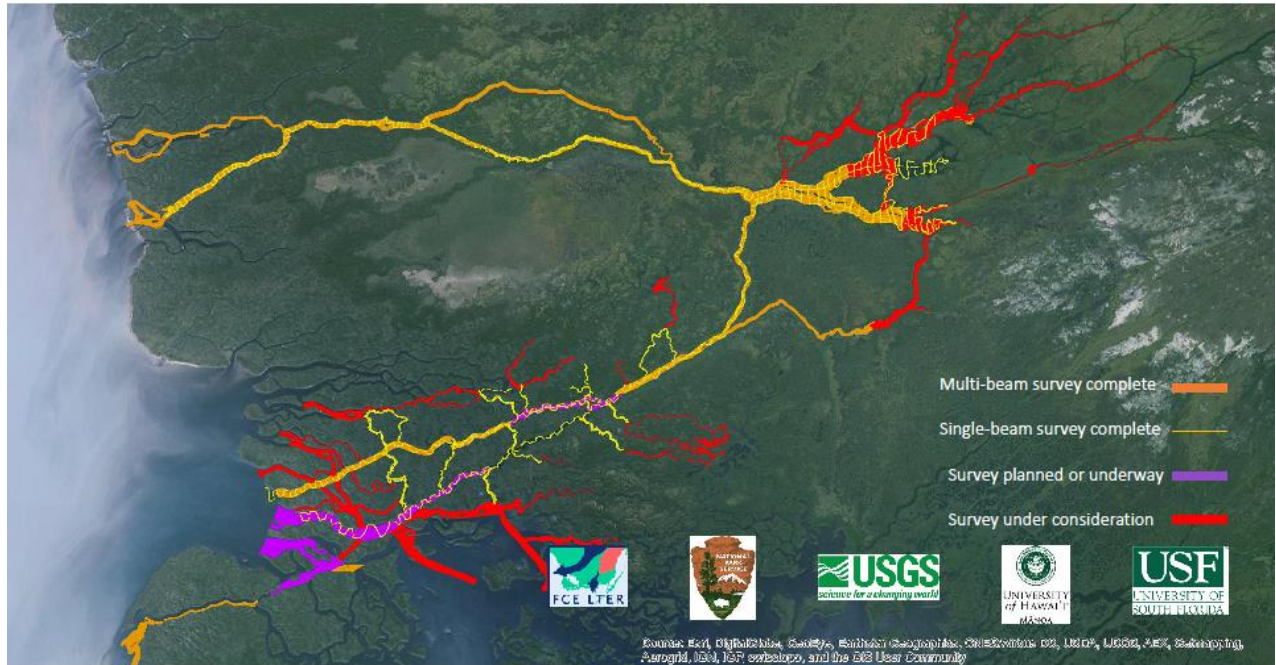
Multi-beam survey complete

Single-beam survey complete

Survey planned or underway

Survey under consideration

FCE LTER

NATIONAL PARK SERVICE

USGS
science for a changing world

UNIVERSITY of HAWAI'I MĀNOA

USF
UNIVERSITY OF SOUTH FLORIDA

Source: Esri, DigitalGlobe, GeoEye, Earthstar Geographics, CNES/Airbus DS, USDA, USGS, AEX, Getmapping, Aerogrid, IGN, IGP, swisstopo, and the GIS User Community